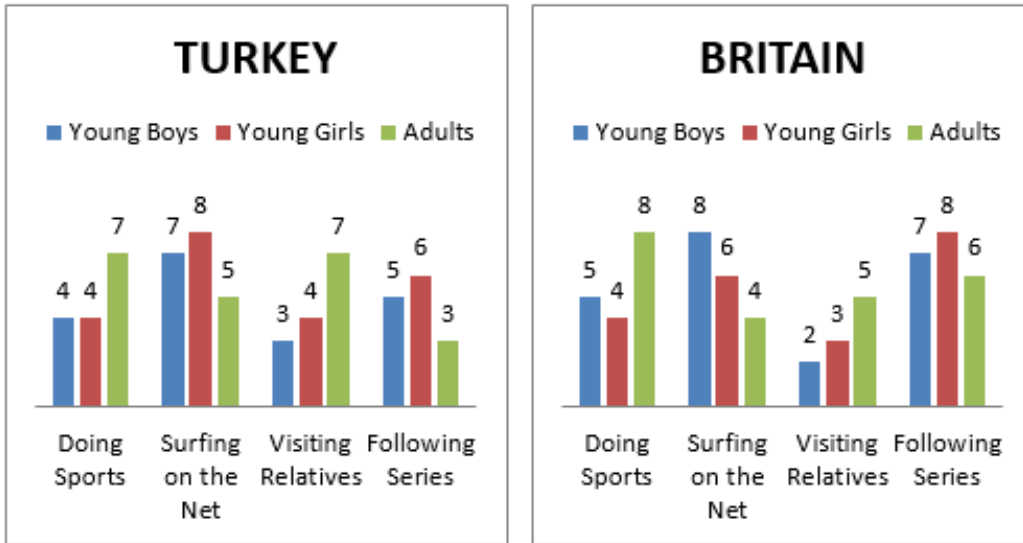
TURKEY

Young Boys Young Girls Adults

| | Young Boys | Young Girls | Adults |
|---|---|---|---|
| Doing Sports | 4 | 4 | 7 |
| Surfing on the Net | 7 | 8 | 5 |
| Visiting Relatives | 3 | 4 | 7 |
| Following Series | 5 | 6 | 3 |

BRITAIN

Young Boys Young Girls Adults

| | Young Boys | Young Girls | Adults |
|---|---|---|---|
| Doing Sports | 5 | 4 | 8 |
| Surfing on the Net | 8 | 6 | 4 |
| Visiting Relatives | 2 | 3 | 5 |
| Following Series | 7 | 8 | 6 |